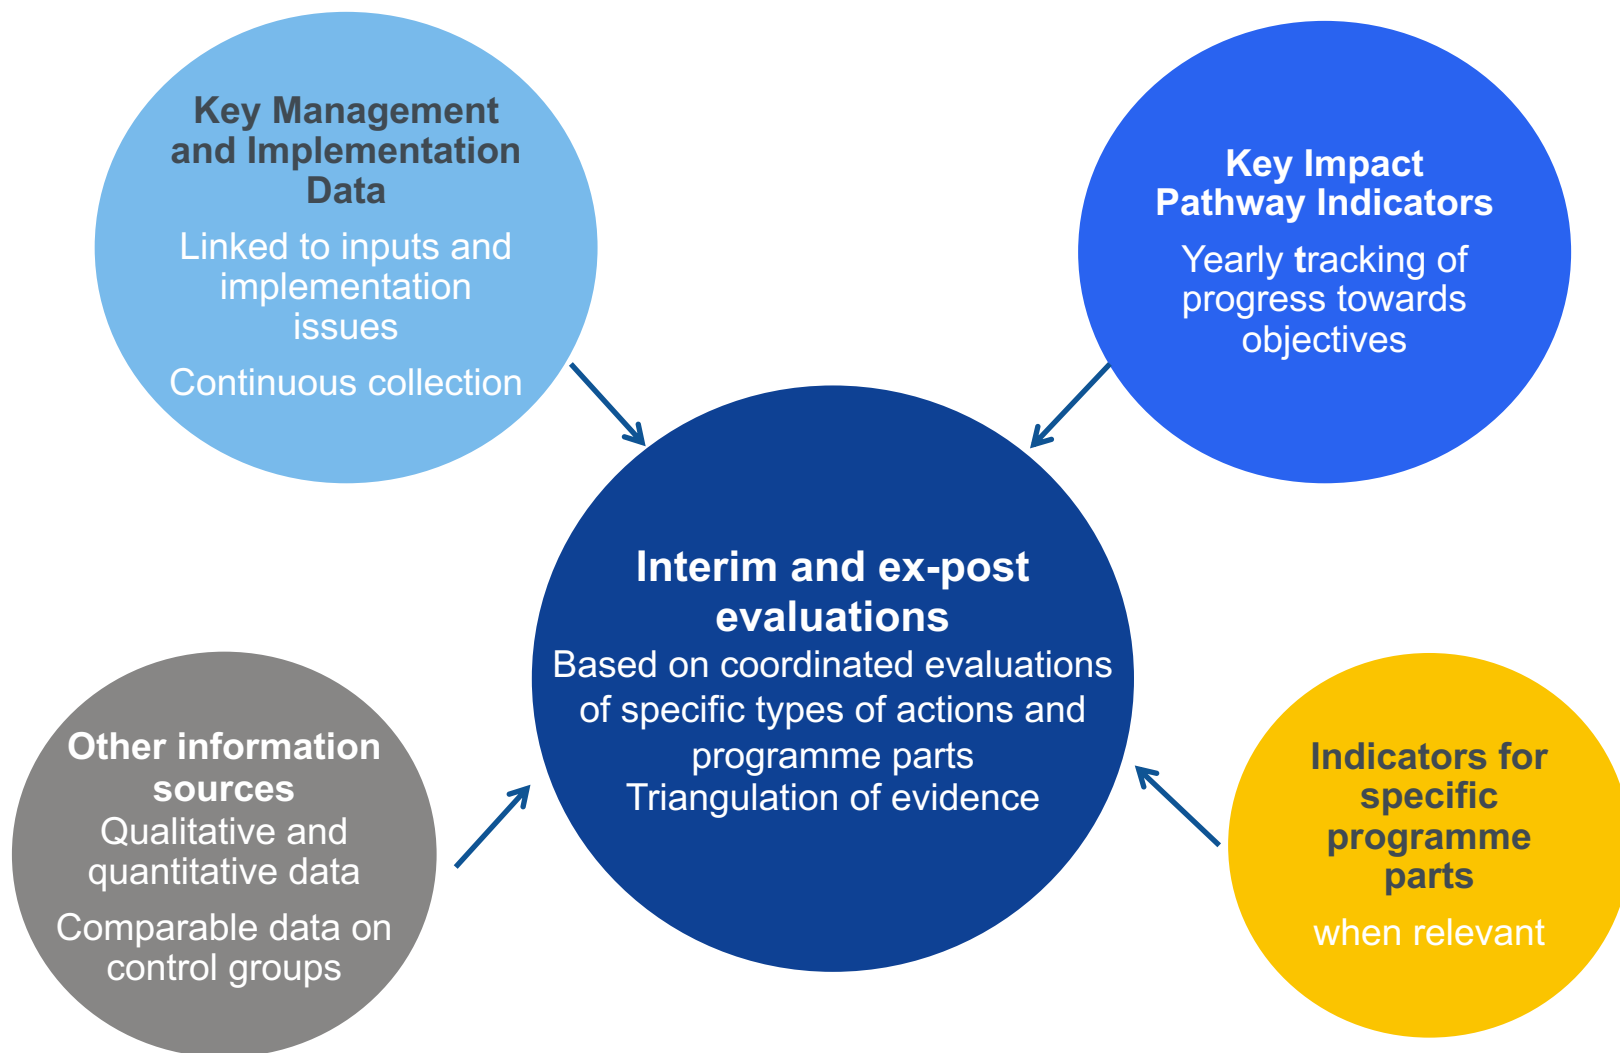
Key Management and Implementation Data

Linked to inputs and implementation issues

Continuous collection

Key Impact Pathway Indicators

Yearly tracking of progress towards objectives

Interim and ex-post evaluations

Based on coordinated evaluations of specific types of actions and programme parts

Triangulation of evidence

Other information sources

Qualitative and quantitative data

Comparable data on control groups

Indicators for specific programme parts

when relevant